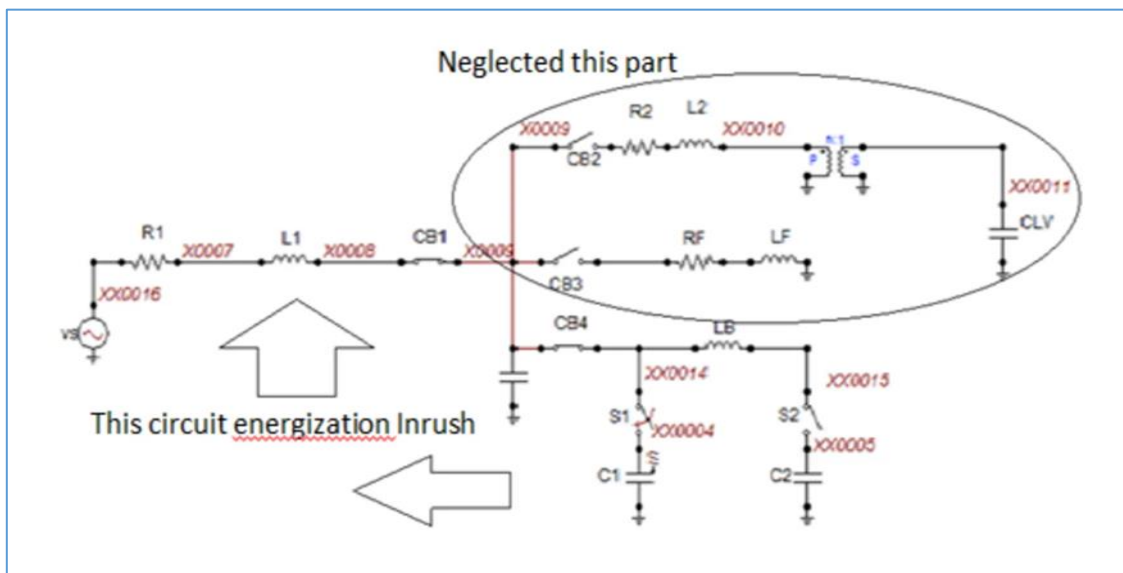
Neglected this part

R2 L2

X0009 XX0010

CB2

N:1

P S

XX0011

CLV

R1 L1 CB1

X0007 X0008 X0009

RF LF

XX0016

CB3

vs

CB4 LB

XX0014

XX0015

This circuit energization Inrush

S1

XX0004

S2

XX0005

S

C1

C2